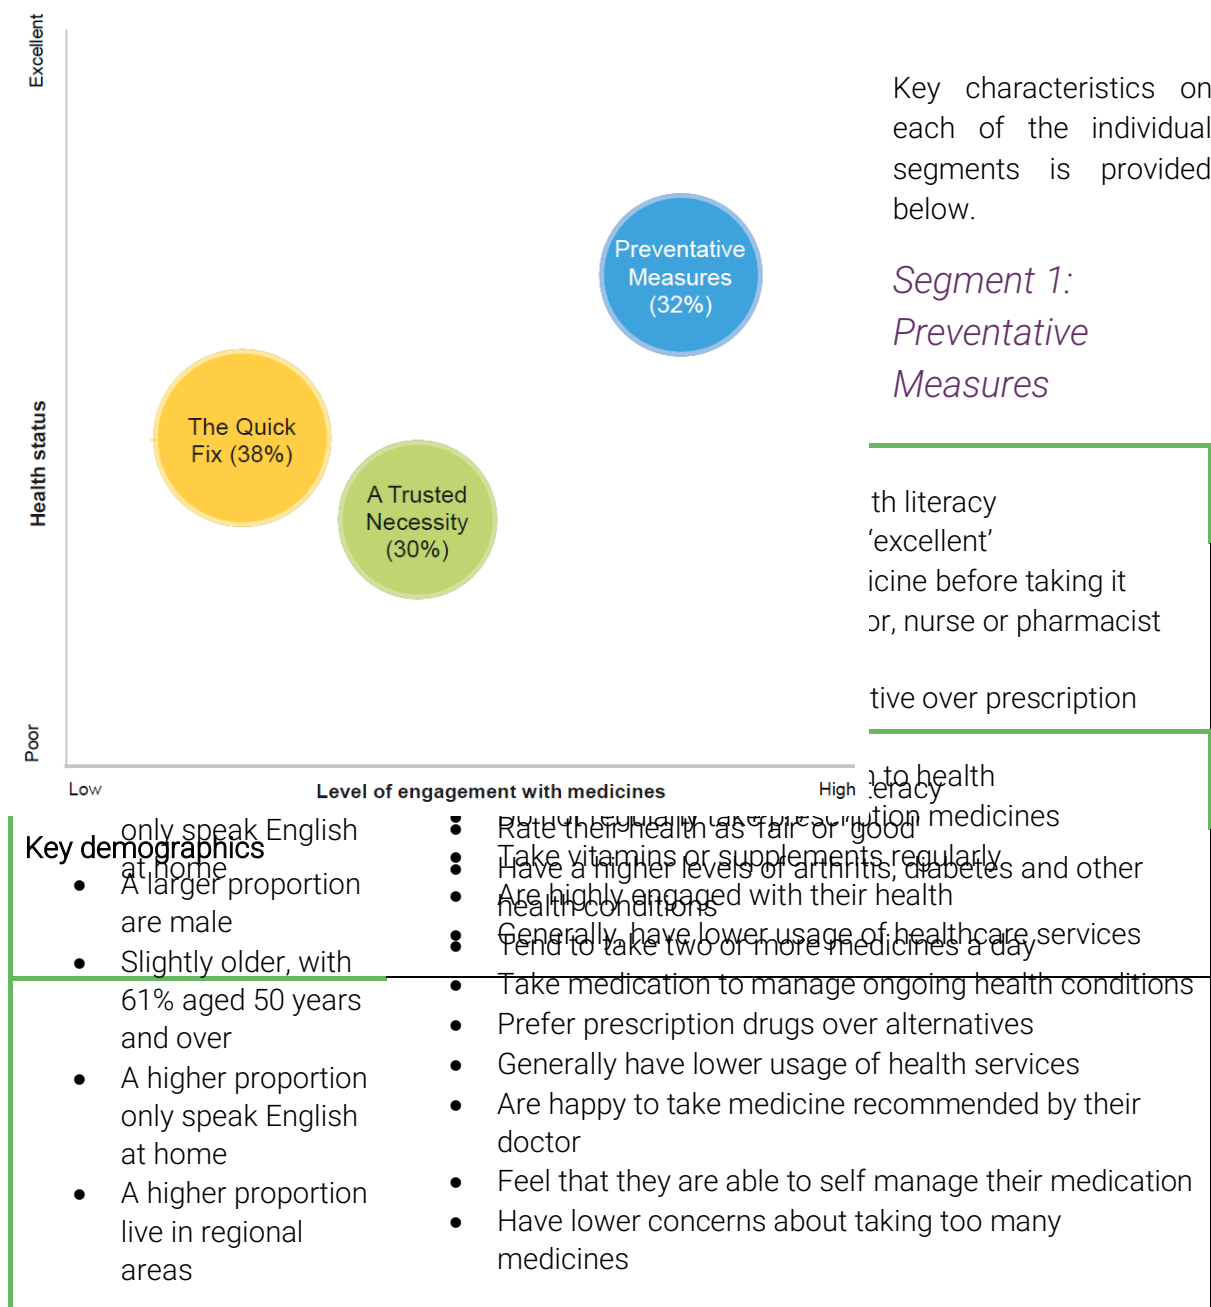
Excellent

Health status

Poor

Low

Level of engagement with medicines

High

Preventative Measures (32%)

The Quick Fix (38%)

A Trusted Necessity (30%)

Key characteristics on each of the individual segments is provided below.

Segment 1: Preventative Measures

th literacy
'excellent'
icine before taking it
or, nurse or pharmacist

tive over prescription

to health
eracy
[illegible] prescription medicines

Key demographics
only speak English at home
• A larger proportion are male
• Slightly older, with 61% aged 50 years and over
• A higher proportion only speak English at home
• A higher proportion live in regional areas

• Rate their health as 'fair' or 'good'
• Take vitamins or supplements regularly
• Have a higher levels of arthritis, diabetes and other health conditions
• Are highly engaged with their health
• Generally, have lower usage of healthcare services
• Tend to take two or more medicines a day
• Take medication to manage ongoing health conditions
• Prefer prescription drugs over alternatives
• Generally have lower usage of health services
• Are happy to take medicine recommended by their doctor
• Feel that they are able to self manage their medication
• Have lower concerns about taking too many medicines